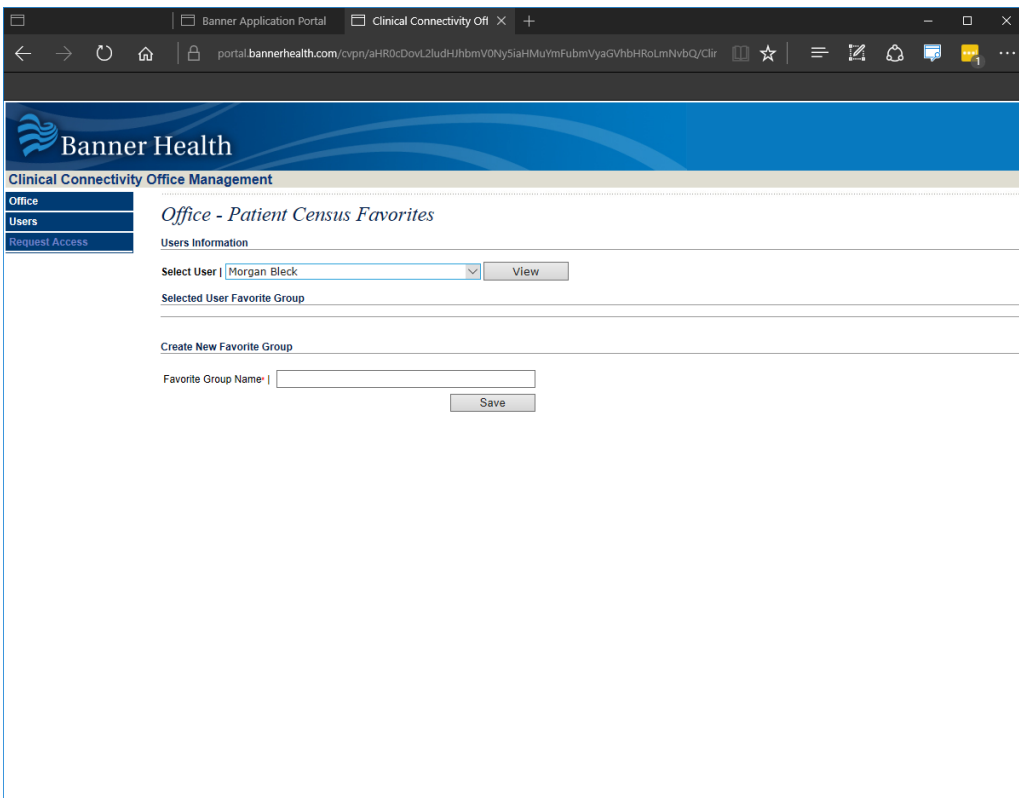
Banner Application Portal
Clinical Connectivity Off
portal.bannerhealth.com/cvpn/aHR0cDovL2ludHJhbmV0Ny5iaHMuYmFubmVyaGVhbHRoLmNvbQ/Clir
1

Banner Health
Clinical Connectivity Office Management

Office
Users
Request Access

Office - Patient Census Favorites
Users Information
Select User | Morgan Bleck
View
Selected User Favorite Group
Create New Favorite Group
Favorite Group Name* |
Save